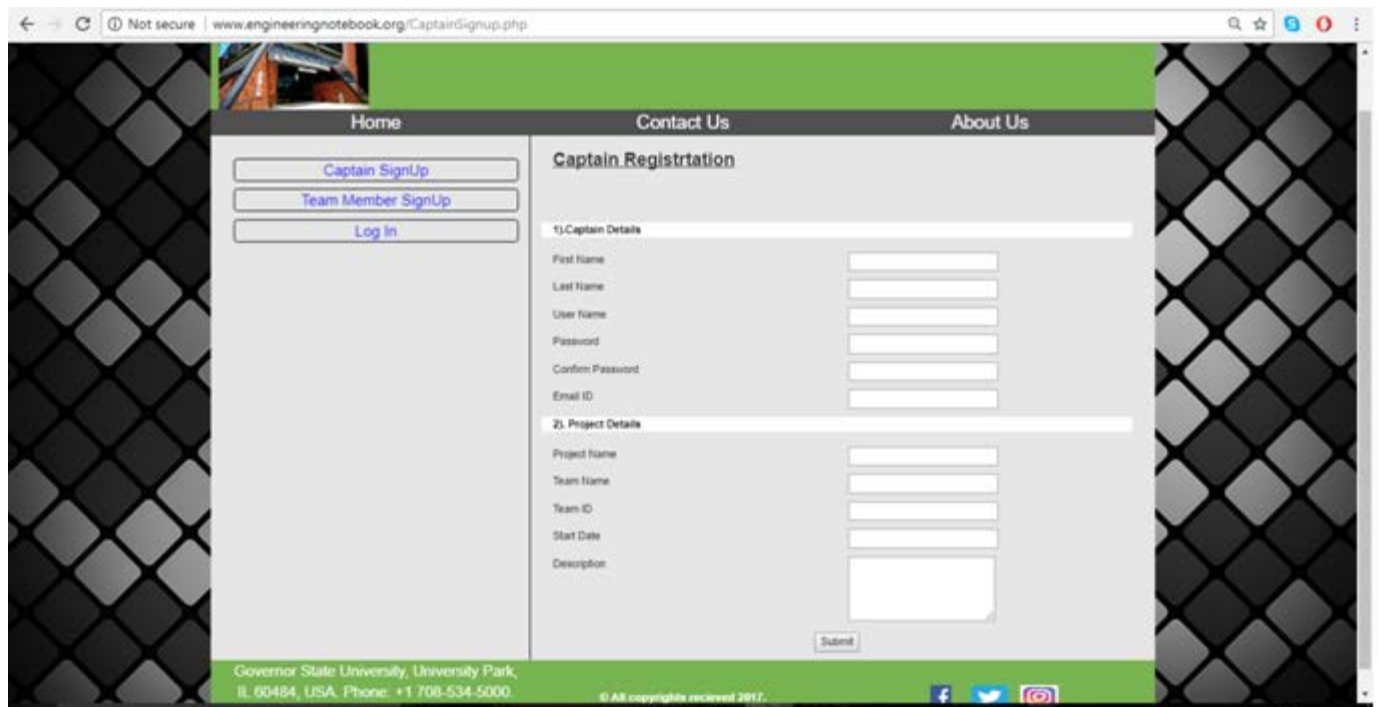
Not secure | www.engineeringnotebook.org/CaptainSignup.php

Home
Contact Us
About Us

Captain SignUp
Team Member SignUp
Log In

Captain Registrtation

1).Captain Details

First Name
Last Name
User Name
Password
Confirm Password
Email ID

2). Project Details

Project Name
Team Name
Team ID
Start Date
Description

Submit

Governor State University, University Park, IL 60484, USA. Phone: +1 708-534-5000.

© All copyrights recieved 2017.